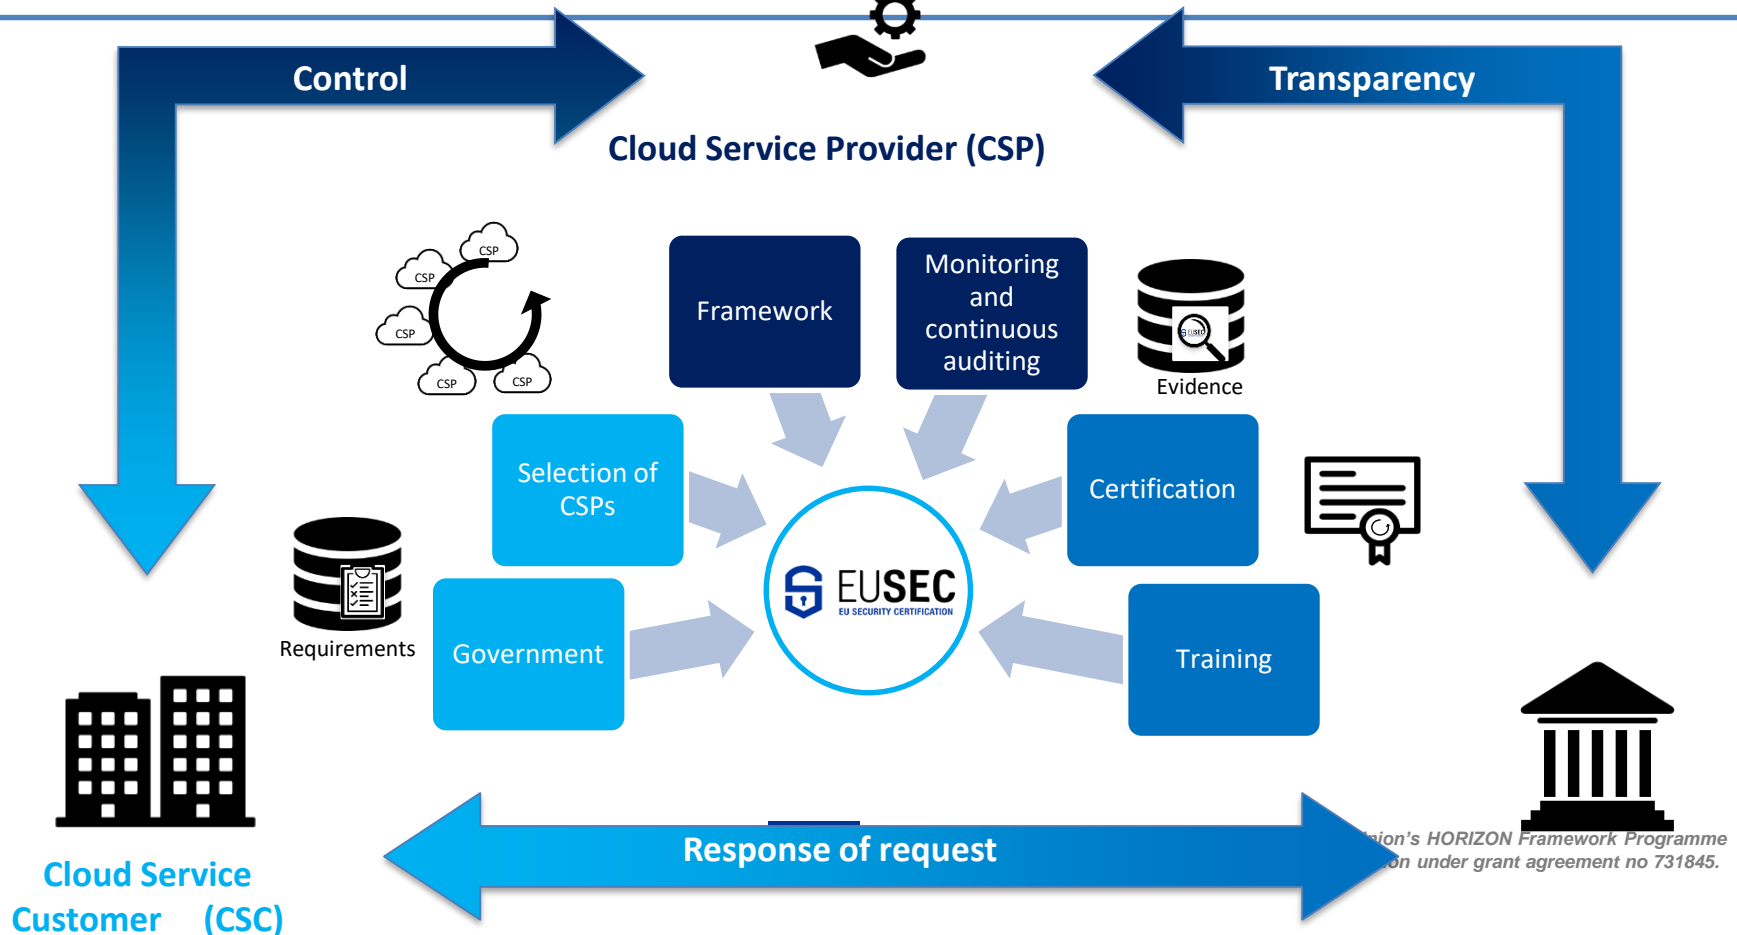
Control

Transparency

Cloud Service Provider (CSP)

CSP
CSP
CSP
CSP
CSP

Framework

Monitoring and continuous auditing

Evidence

Selection of CSPs

Certification

EUSEC
EU SECURITY CERTIFICATION

Requirements

Government

Training

Response of request

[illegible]nion's HORIZON Framework Programme
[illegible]on under grant agreement no 731845.

Cloud Service Customer (CSC)